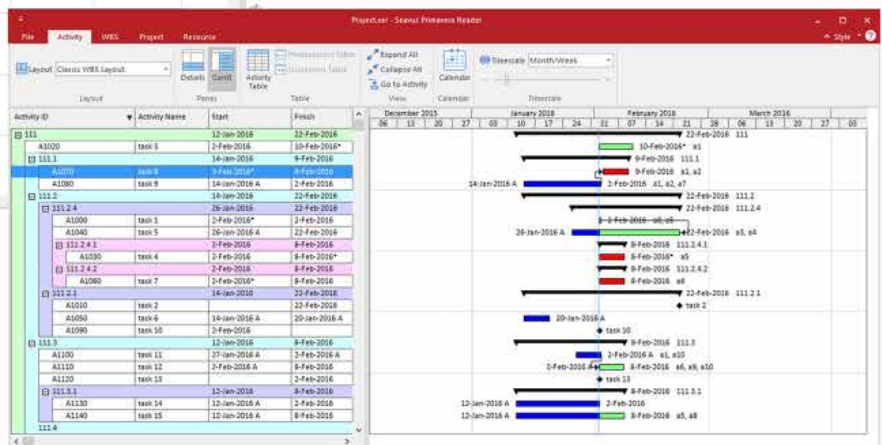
Project.xer - Seavus Primavera Reader

File | Activity | WBS | Project | Resource

Style

Layout Classic WBS Layout

Layout

Details | Gantt

Panes

Activity Table

Predecessors Table | Successors Table

Table

Expand All | Collapse All | Go to Activity

View

Calendar

Calendar

Timescale Month/Week

Timescale

| Activity ID | Activity Name | Start | Finish |
|---|---|---|---|
| ⊟ 111 | | 12-Jan-2016 | 22-Feb-2016 |
| A1020 | task 3 | 2-Feb-2016 | 10-Feb-2016* |
| ⊟ 111.1 | | 14-Jan-2016 | 9-Feb-2016 |
| A1070 | task 8 | 9-Feb-2016* | 9-Feb-2016 |
| A1080 | task 9 | 14-Jan-2016 A | 2-Feb-2016 |
| ⊟ 111.2 | | 14-Jan-2016 | 22-Feb-2016 |
| ⊟ 111.2.4 | | 26-Jan-2016 | 22-Feb-2016 |
| A1000 | task 1 | 2-Feb-2016* | 2-Feb-2016 |
| A1040 | task 5 | 26-Jan-2016 A | 22-Feb-2016 |
| ⊟ 111.2.4.1 | | 2-Feb-2016 | 8-Feb-2016 |
| A1030 | task 4 | 2-Feb-2016 | 8-Feb-2016* |
| ⊟ 111.2.4.2 | | 2-Feb-2016 | 8-Feb-2016 |
| A1060 | task 7 | 2-Feb-2016* | 8-Feb-2016 |
| ⊟ 111.2.1 | | 14-Jan-2016 | 22-Feb-2016 |
| A1010 | task 2 | 22-Feb-2016 | 22-Feb-2016 |
| A1050 | task 6 | 14-Jan-2016 A | 20-Jan-2016 A |
| A1090 | task 10 | 2-Feb-2016 | |
| ⊟ 111.3 | | 12-Jan-2016 | 8-Feb-2016 |
| A1100 | task 11 | 27-Jan-2016 A | 2-Feb-2016 A |
| A1110 | task 12 | 2-Feb-2016 A | 8-Feb-2016 |
| A1120 | task 13 | | 2-Feb-2016 |
| ⊟ 111.3.1 | | 12-Jan-2016 | 8-Feb-2016 |
| A1130 | task 14 | 12-Jan-2016 A | 2-Feb-2016 |
| A1140 | task 15 | 12-Jan-2016 A | 8-Feb-2016 |
| 111.4 | | | |

December 2015 | January 2016 | February 2016 | March 2016
06 | 13 | 20 | 27 | 03 | 10 | 17 | 24 | 31 | 07 | 14 | 21 | 28 | 06 | 13 | 20 | 27 | 03

22-Feb-2016 111
10-Feb-2016* a1
9-Feb-2016 111.1
9-Feb-2016 a1, a2
14-Jan-2016 A | 2-Feb-2016 a1, a2, a7
22-Feb-2016 111.2
22-Feb-2016 111.2.4
2-Feb-2016 a8, a5
26-Jan-2016 A | 22-Feb-2016 a5, a4
8-Feb-2016 111.2.4.1
8-Feb-2016* a5
8-Feb-2016 111.2.4.2
8-Feb-2016 a8
22-Feb-2016 111.2.1
task 2
20-Jan-2016 A
task 10
8-Feb-2016 111.3
2-Feb-2016 A a1, a10
2-Feb-2016 A | 8-Feb-2016 a6, a9, a10
task 13
8-Feb-2016 111.3.1
12-Jan-2016 A | 2-Feb-2016
12-Jan-2016 A | 8-Feb-2016 a5, a8